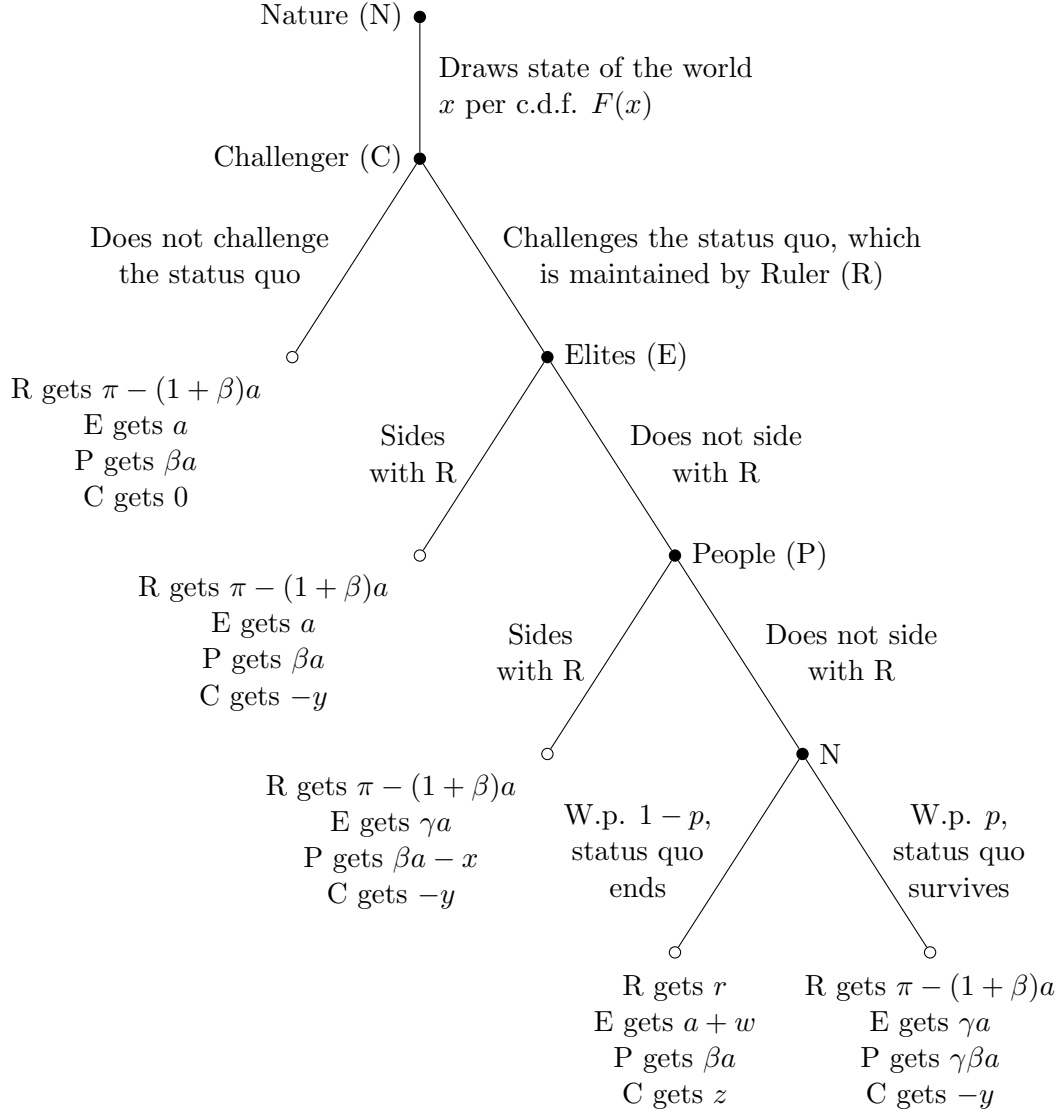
Nature (N)

Draws state of the world $x$ per c.d.f. $F(x)$

Challenger (C)

Does not challenge the status quo

Challenges the status quo, which is maintained by Ruler (R)

R gets $\pi - (1+\beta)a$
E gets $a$
P gets $\beta a$
C gets 0

Elites (E)

Sides with R

Does not side with R

R gets $\pi - (1+\beta)a$
E gets $a$
P gets $\beta a$
C gets $-y$

People (P)

Sides with R

Does not side with R

R gets $\pi - (1+\beta)a$
E gets $\gamma a$
P gets $\beta a - x$
C gets $-y$

N

W.p. $1-p$, status quo ends

W.p. $p$, status quo survives

R gets $r$
E gets $a+w$
P gets $\beta a$
C gets $z$

R gets $\pi - (1+\beta)a$
E gets $\gamma a$
P gets $\gamma\beta a$
C gets $-y$